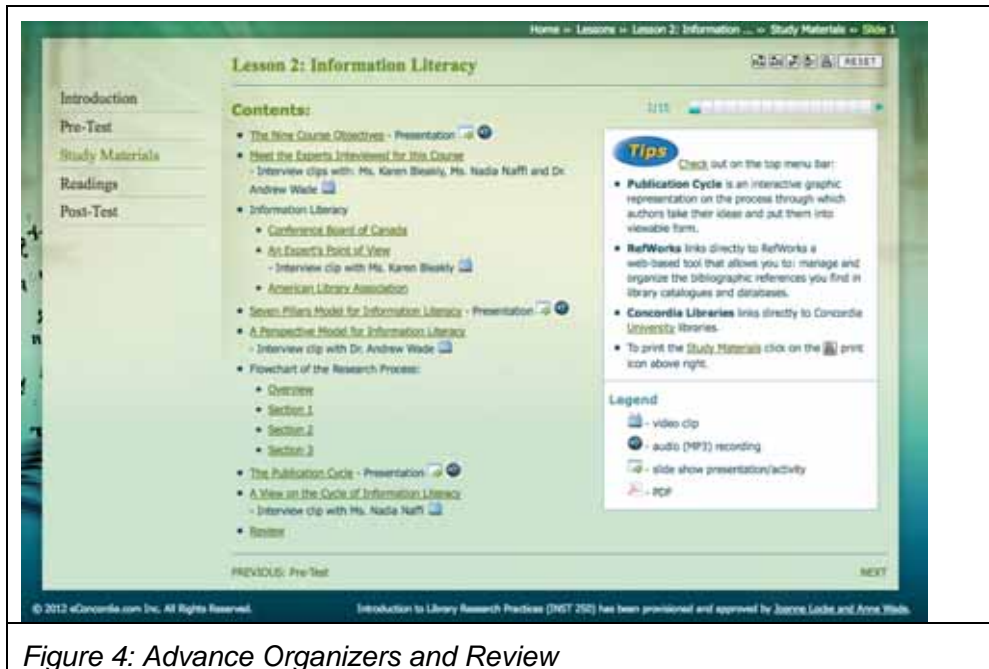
Home » Lessons » Lesson 2: Information ... » Study Materials » Slide 1

Lesson 2: Information Literacy

RESET

Introduction
Pre-Test
Study Materials
Readings
Post-Test

Contents:

1/15

- The Nine Course Objectives - Presentation
- Meet the Experts Interviewed for this Course
 - Interview clips with: Ms. Karen Bleakly, Ms. Nadia Naffi and Dr. Andrew Wade
- Information Literacy
 - Conference Board of Canada
 - An Expert's Point of View
 - Interview clip with Ms. Karen Bleakly
 - American Library Association
- Seven Pillars Model for Information Literacy - Presentation
- A Perspective Model for Information Literacy
 - Interview clip with Dr. Andrew Wade
- Flowchart of the Research Process:
 - Overview
 - Section 1
 - Section 2
 - Section 3
- The Publication Cycle - Presentation
- A View on the Cycle of Information Literacy
 - Interview clip with Ms. Nadia Naffi
- Review

Tips

Check out on the top menu bar:

- Publication Cycle is an interactive graphic representation on the process through which authors take their ideas and put them into viewable form.
- RefWorks links directly to RefWorks a web-based tool that allows you to: manage and organize the bibliographic references you find in library catalogues and databases.
- Concordia Libraries links directly to Concordia University libraries.
- To print the Study Materials click on the print icon above right.

Legend

- video clip
- audio (MP3) recording
- slide show presentation/activity
- PDF

PREVIOUS: Pre-Test

NEXT

© 2012 eConcordia.com Inc. All Rights Reserved.

Introduction to Library Research Practices (INST 250) has been provisioned and approved by Joanne Locke and Anne Wade.

Figure 4: Advance Organizers and Review